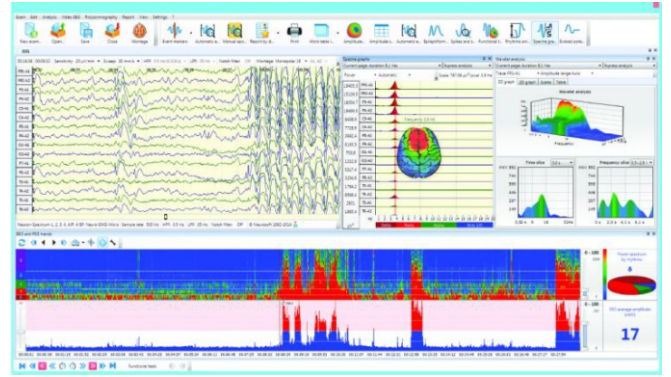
Exam Edit Analysis Video EEG Polysomnography Report View Settings

New exam Open Save Close Montage Event markers Automatic a... Manual spe... Reporting a... Print Work table Amplitude... Amplitude a... Automatic e... Epileptiform... Spikes and w... Functional t... Rhythms an... Spectral gra... Evoked pote...

EEG

Spectral graphs

Wavelet analysis

Wavelet analysis

Frequency 3.6 Hz

Time slice

Frequency slice

17

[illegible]